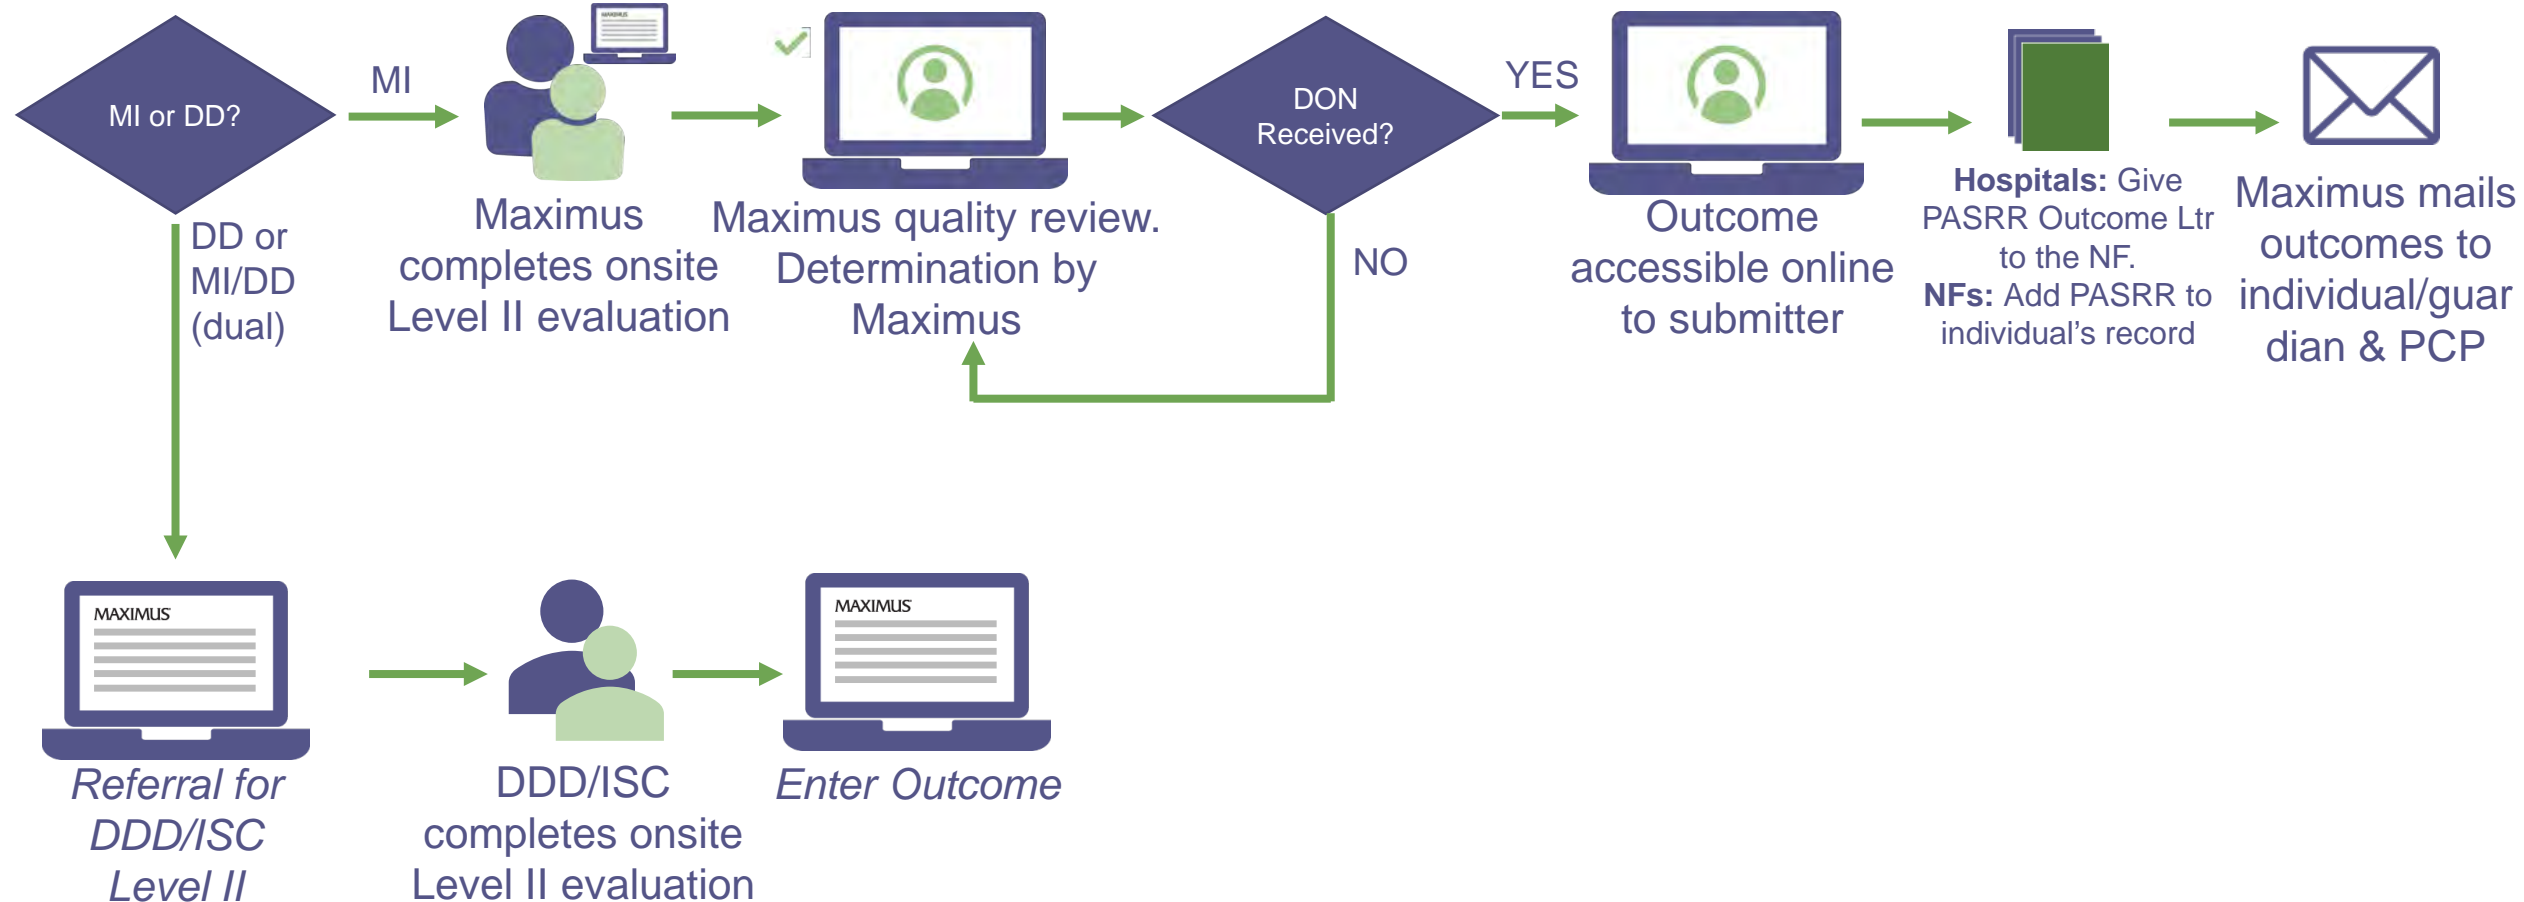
MI or DD?

MI

Maximus completes onsite Level II evaluation

Maximus quality review. Determination by Maximus

DON Received?

YES

NO

Outcome accessible online to submitter

**Hospitals:** Give PASRR Outcome Ltr to the NF.
**NFs:** Add PASRR to individual's record

Maximus mails outcomes to individual/guardian & PCP

DD or MI/DD (dual)

MAXIMUS

*Referral for DDD/ISC Level II*

DDD/ISC completes onsite Level II evaluation

MAXIMUS

*Enter Outcome*